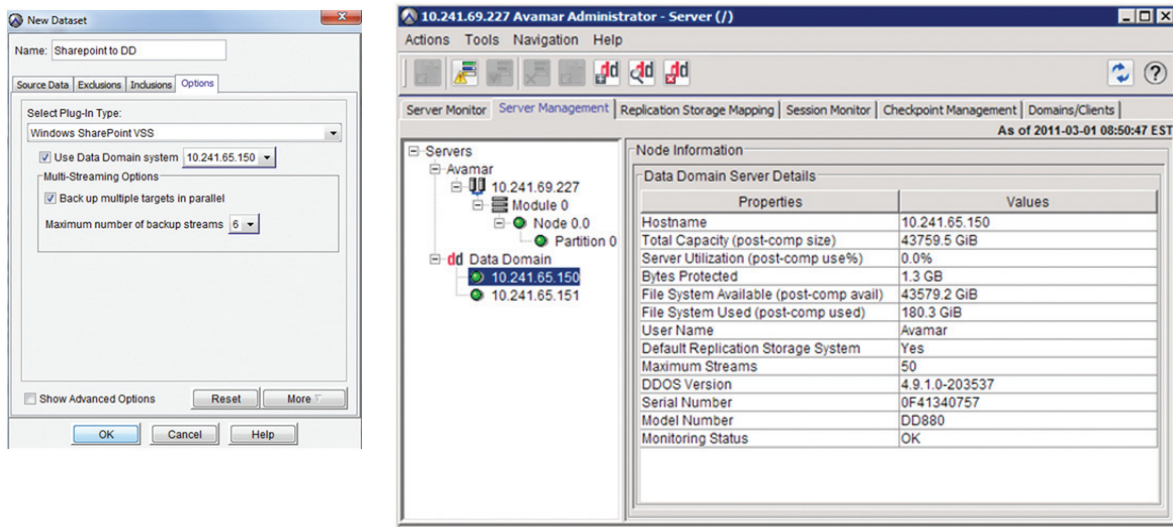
New Dataset

Name: Sharepoint to DD

Source Data | Exclusions | Inclusions | Options

Select Plug-In Type:
Windows SharePoint VSS

Use Data Domain system 10.241.65.150

Multi-Streaming Options

Back up multiple targets in parallel

Maximum number of backup streams 6

Show Advanced Options
Reset
More

OK
Cancel
Help

10.241.69.227 Avamar Administrator - Server (/)

Actions Tools Navigation Help

Server Monitor | Server Management | Replication Storage Mapping | Session Monitor | Checkpoint Management | Domains/Clients

As of 2011-03-01 08:50:47 EST

Servers
Avamar
10.241.69.227
Module 0
Node 0.0
Partition 0
Data Domain
10.241.65.150
10.241.65.151

Node Information

Data Domain Server Details

| Properties | Values |
|---|---|
| Hostname | 10.241.65.150 |
| Total Capacity (post-comp size) | 43759.5 GiB |
| Server Utilization (post-comp use%) | 0.0% |
| Bytes Protected | 1.3 GB |
| File System Available (post-comp avail) | 43579.2 GiB |
| File System Used (post-comp used) | 180.3 GiB |
| User Name | Avamar |
| Default Replication Storage System | Yes |
| Maximum Streams | 50 |
| DDOS Version | 4.9.1.0-203537 |
| Serial Number | 0F41340757 |
| Model Number | DD880 |
| Monitoring Status | OK |